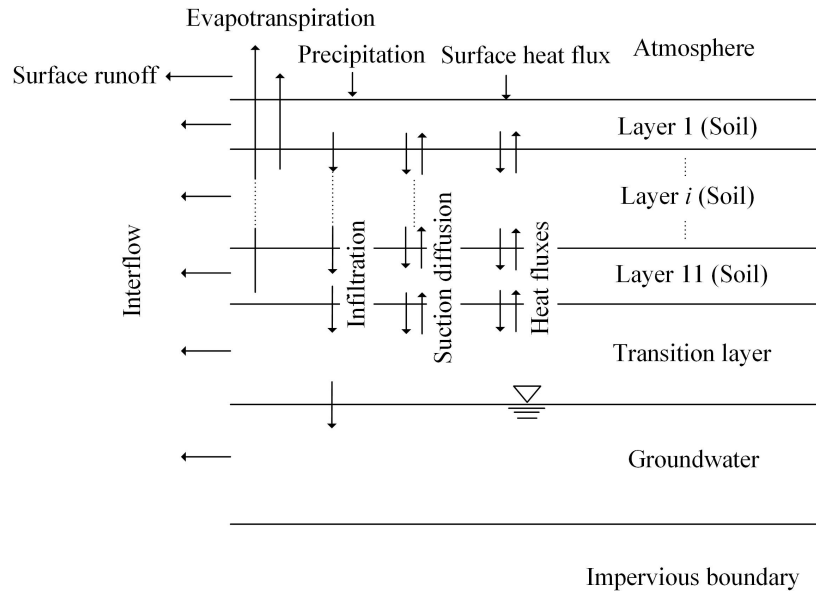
Evapotranspiration

Precipitation

Surface heat flux

Atmosphere

Surface runoff

Layer 1 (Soil)

Layer $i$ (Soil)

Interflow

Infiltration

Suction diffusion

Heat fluxes

Layer 11 (Soil)

Transition layer

Groundwater

Impervious boundary